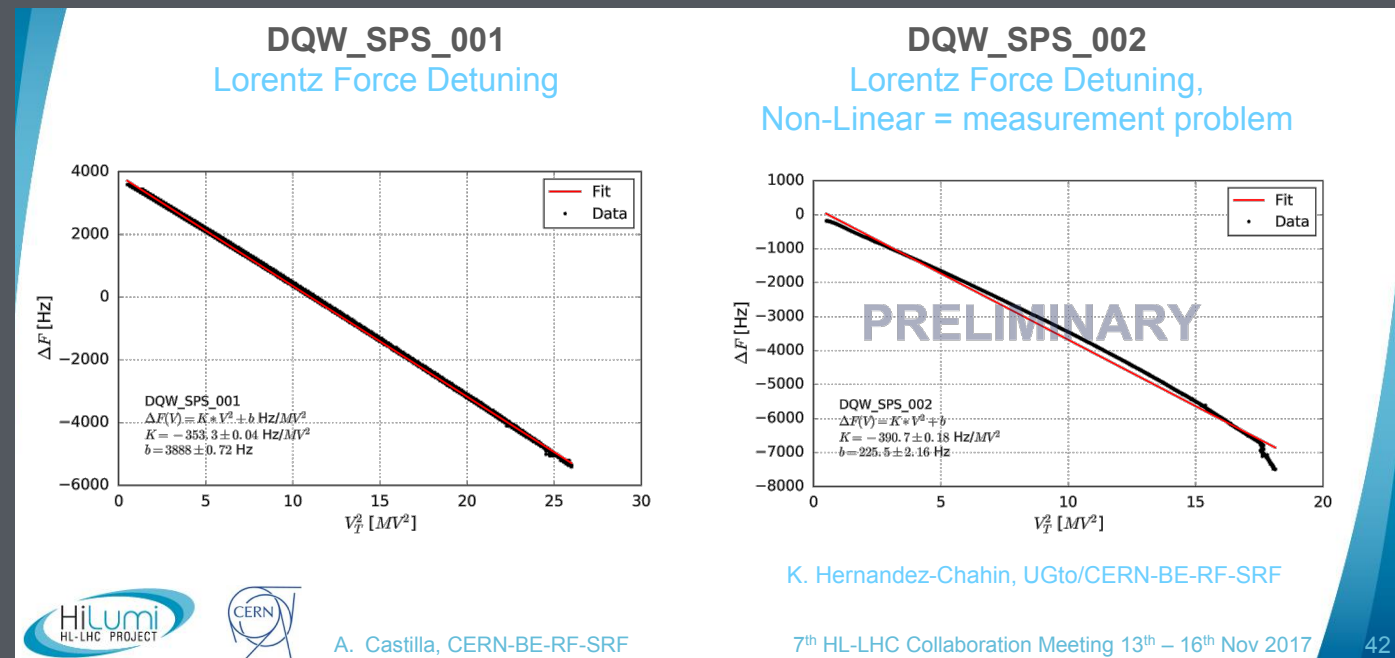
DQW_SPS_001
Lorentz Force Detuning

DQW_SPS_002
Lorentz Force Detuning,
Non-Linear = measurement problem

4000
2000
0
−2000
−4000
−6000
$\Delta F$ [Hz]
0 5 10 15 20 25 30
$V_T^2$ $[MV^2]$
Fit
Data
DQW_SPS_001
$\Delta F(V) = K * V^2 + b$ Hz/$MV^2$
$K = -353.3 \pm 0.04$ Hz/$MV^2$
$b = 3888 \pm 0.72$ Hz

1000
0
−1000
−2000
−3000
−4000
−5000
−6000
−7000
−8000
$\Delta F$ [Hz]
0 5 10 15 20
$V_T^2$ $[MV^2]$
Fit
Data
PRELIMINARY
DQW_SPS_002
$\Delta F(V) = K * V^2 + b$
$K = -390.7 \pm 0.18$ Hz/$MV^2$
$b = 225.5 \pm 2.16$ Hz

K. Hernandez-Chahin, UGto/CERN-BE-RF-SRF

HiLumi HL-LHC PROJECT
CERN
A. Castilla, CERN-BE-RF-SRF
7th HL-LHC Collaboration Meeting 13th – 16th Nov 2017
42